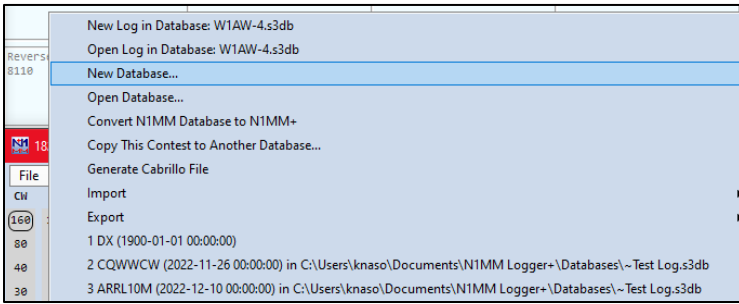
Reverse
8110

18

File

CW

160

80

40

30

New Log in Database: W1AW-4.s3db
Open Log in Database: W1AW-4.s3db
New Database...
Open Database...
Convert N1MM Database to N1MM+
Copy This Contest to Another Database...
Generate Cabrillo File
Import
Export
1 DX (1900-01-01 00:00:00)
2 CQWWCW (2022-11-26 00:00:00) in C:\Users\knaso\Documents\N1MM Logger+\Databases\~Test Log.s3db
3 ARRL10M (2022-12-10 00:00:00) in C:\Users\knaso\Documents\N1MM Logger+\Databases\~Test Log.s3db